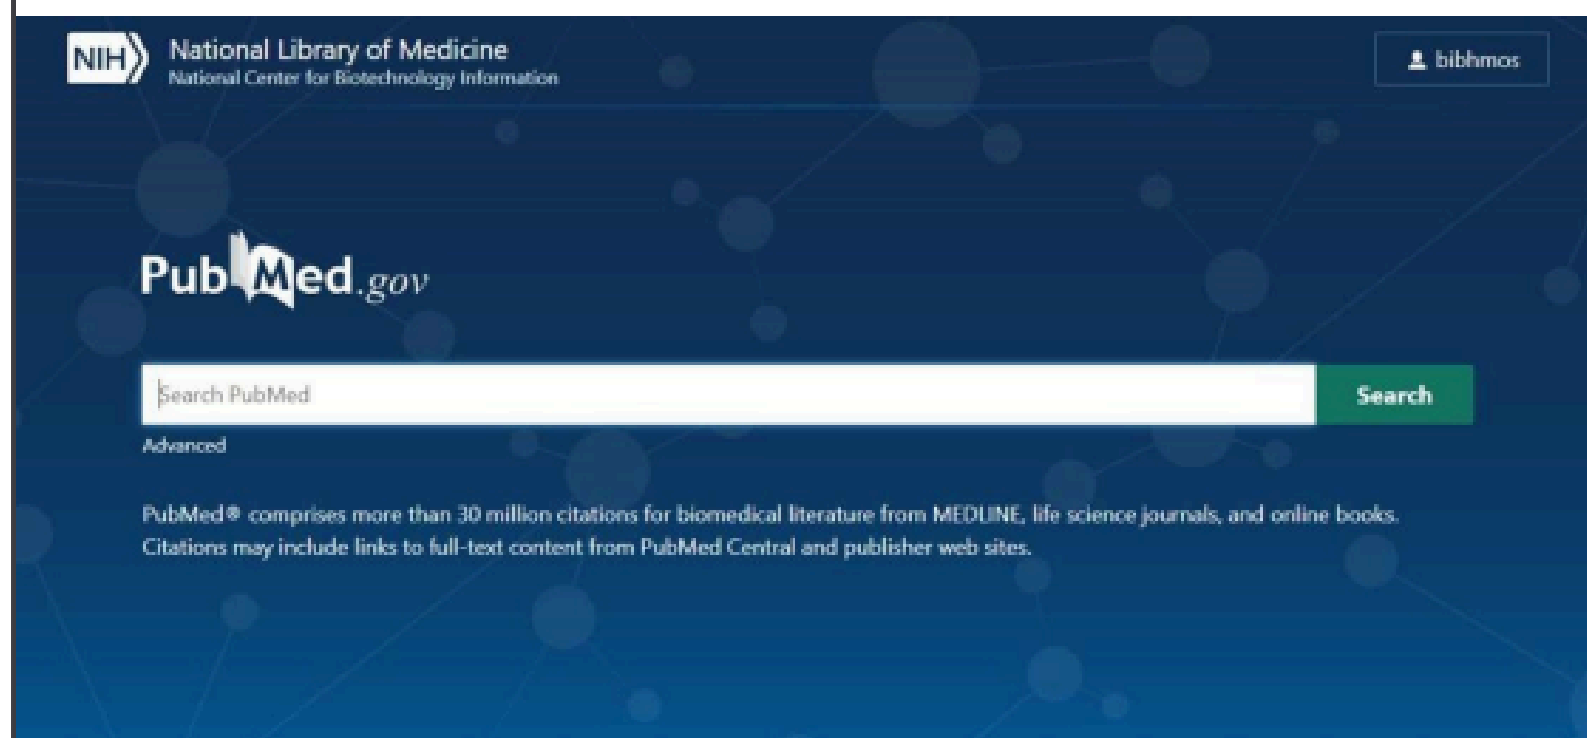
NIH National Library of Medicine
National Center for Biotechnology Information

bibhmos

PubMed.gov

Search PubMed

Search

Advanced

PubMed® comprises more than 30 million citations for biomedical literature from MEDLINE, life science journals, and online books. Citations may include links to full-text content from PubMed Central and publisher web sites.